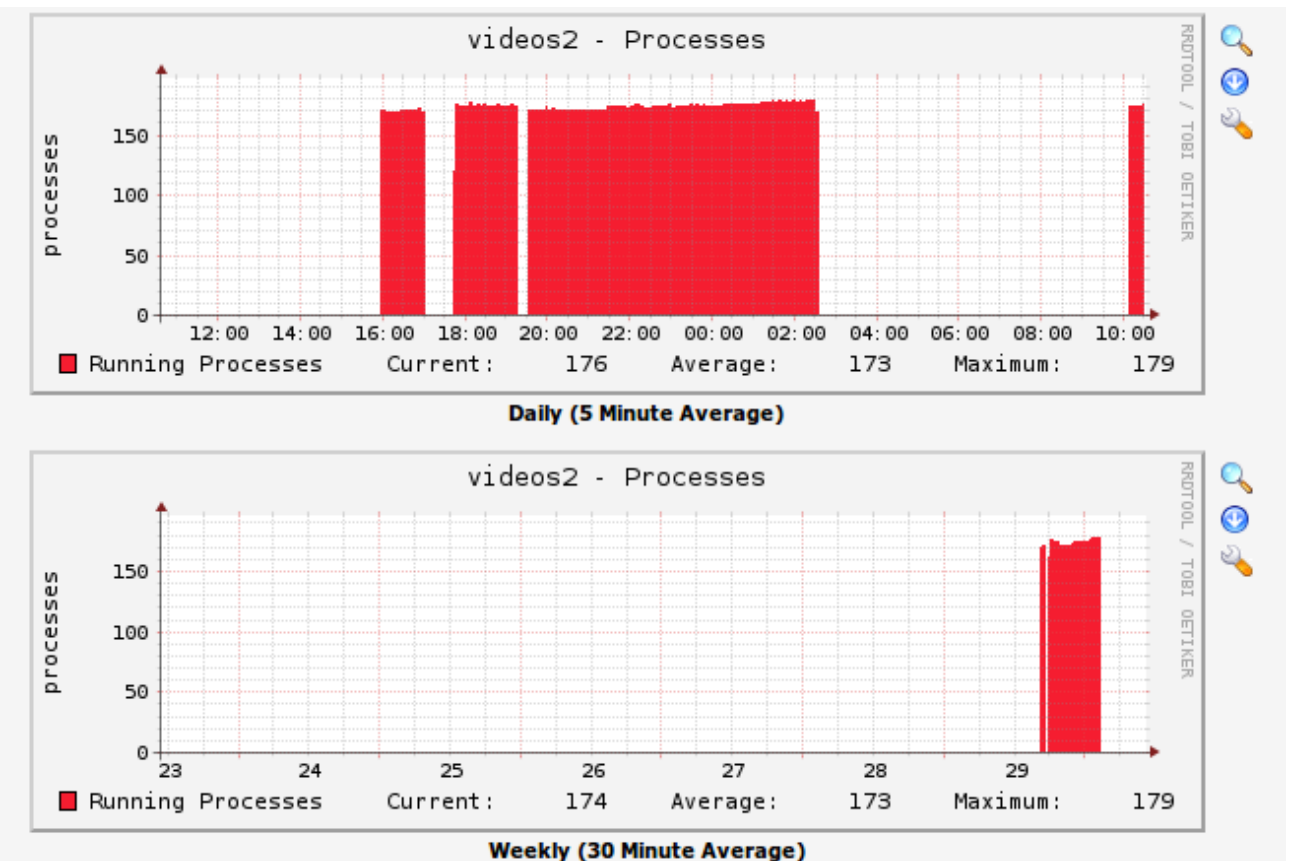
videos2 - Processes

RRDTOOL / TOBI OETIKER

processes

150
100
50
0

12:00 14:00 16:00 18:00 20:00 22:00 00:00 02:00 04:00 06:00 08:00 10:00

Running Processes Current: 176 Average: 173 Maximum: 179

Daily (5 Minute Average)

videos2 - Processes

RRDTOOL / TOBI OETIKER

processes

150
100
50
0

23 24 25 26 27 28 29

Running Processes Current: 174 Average: 173 Maximum: 179

Weekly (30 Minute Average)